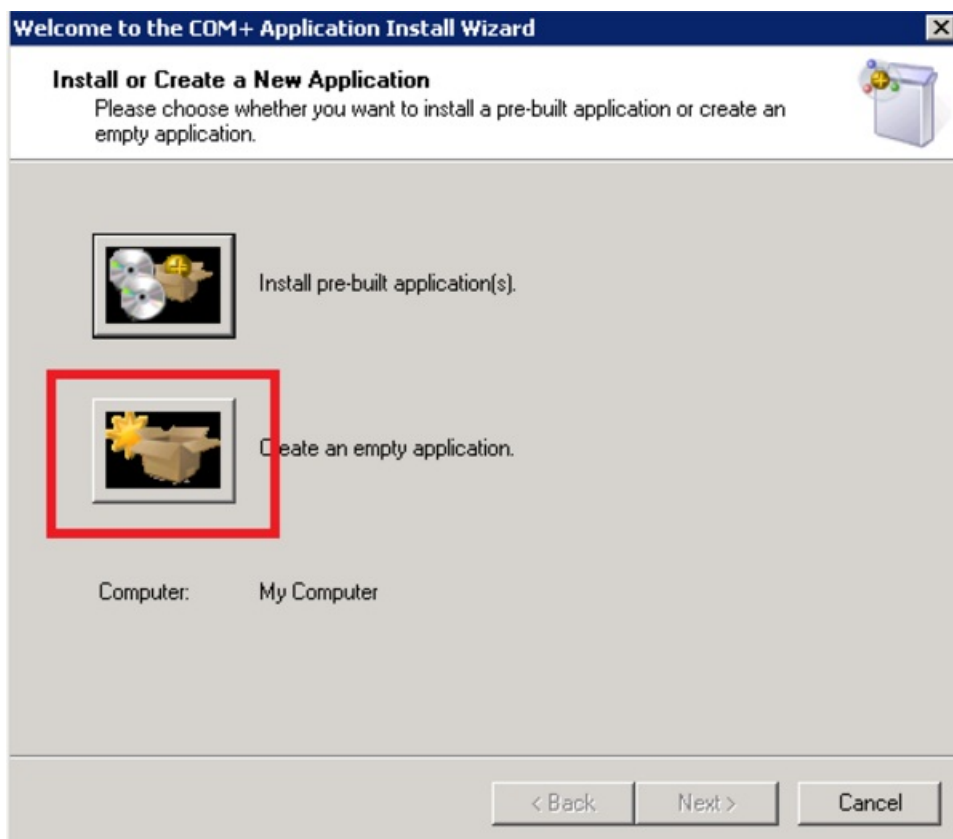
Welcome to the COM+ Application Install Wizard

Install or Create a New Application
Please choose whether you want to install a pre-built application or create an empty application.

Install pre-built application(s).

Create an empty application.

Computer: My Computer

< Back
Next >
Cancel